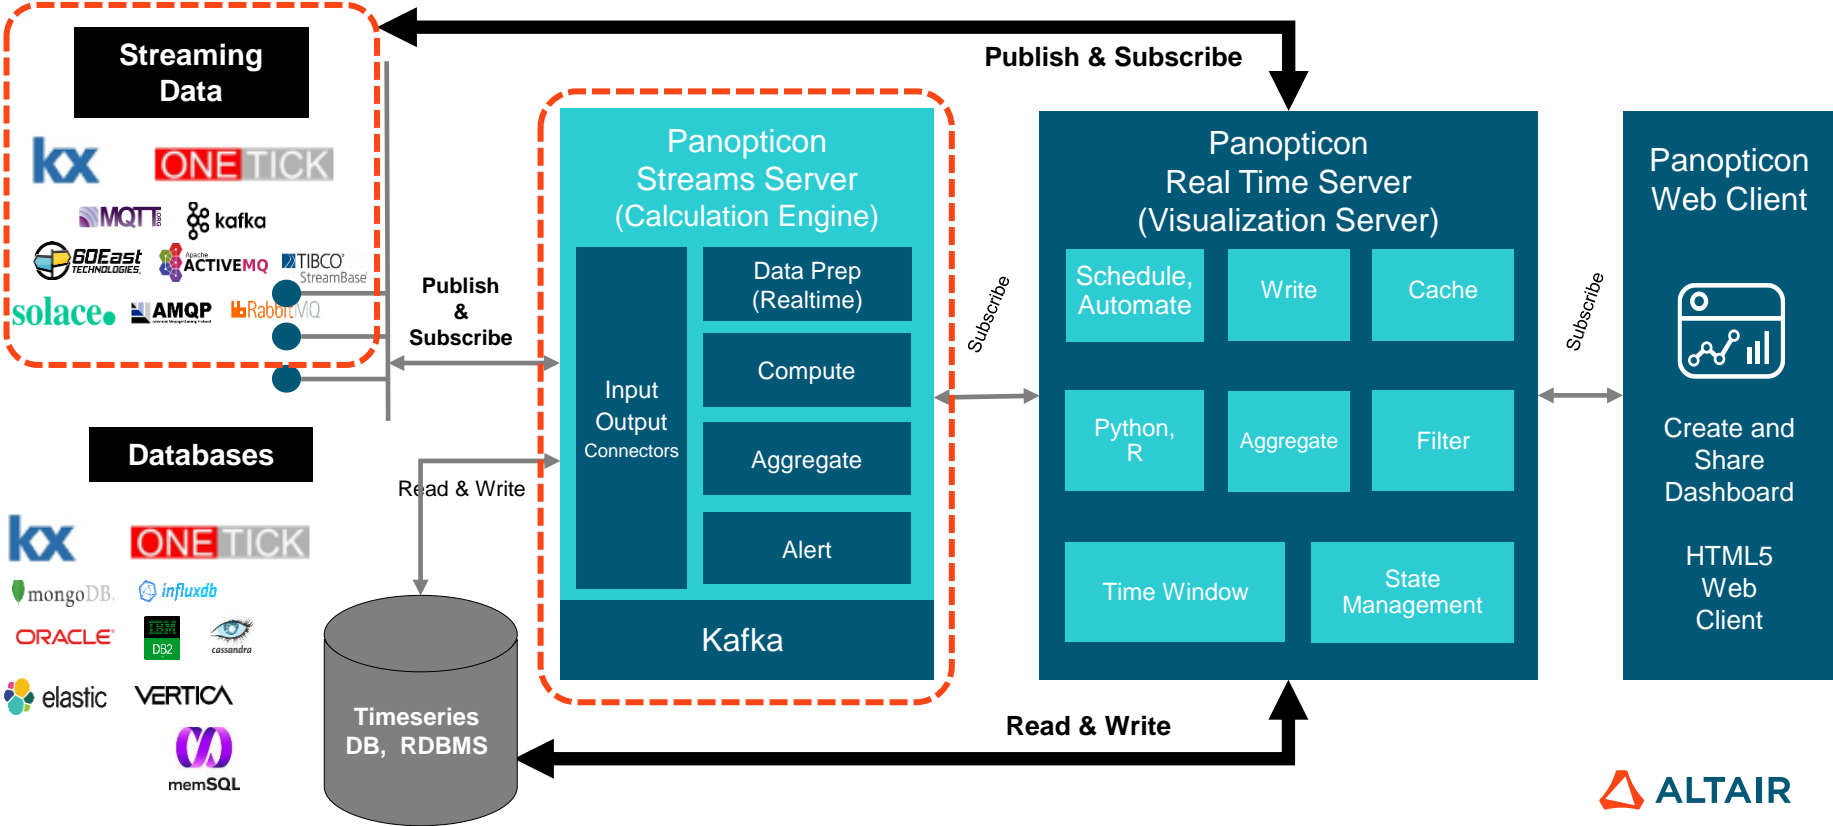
Streaming Data

kx ONETICK
MQTT kafka
60East TECHNOLOGIES Apache ACTIVEMQ TIBCO StreamBase
solace AMQP RabbitMQ

Publish & Subscribe

Publish & Subscribe

Databases

kx ONETICK
mongoDB influxdb
ORACLE IBM DB2 cassandra
elastic VERTICA
memSQL

Read & Write

Timeseries DB, RDBMS

Panopticon Streams Server (Calculation Engine)

Input Output Connectors

Data Prep (Realtime)

Compute

Aggregate

Alert

Kafka

Subscribe

Panopticon Real Time Server (Visualization Server)

Schedule, Automate

Write

Cache

Python, R

Aggregate

Filter

Time Window

State Management

Subscribe

Panopticon Web Client

Create and Share Dashboard

HTML5 Web Client

Read & Write

ALTAIR